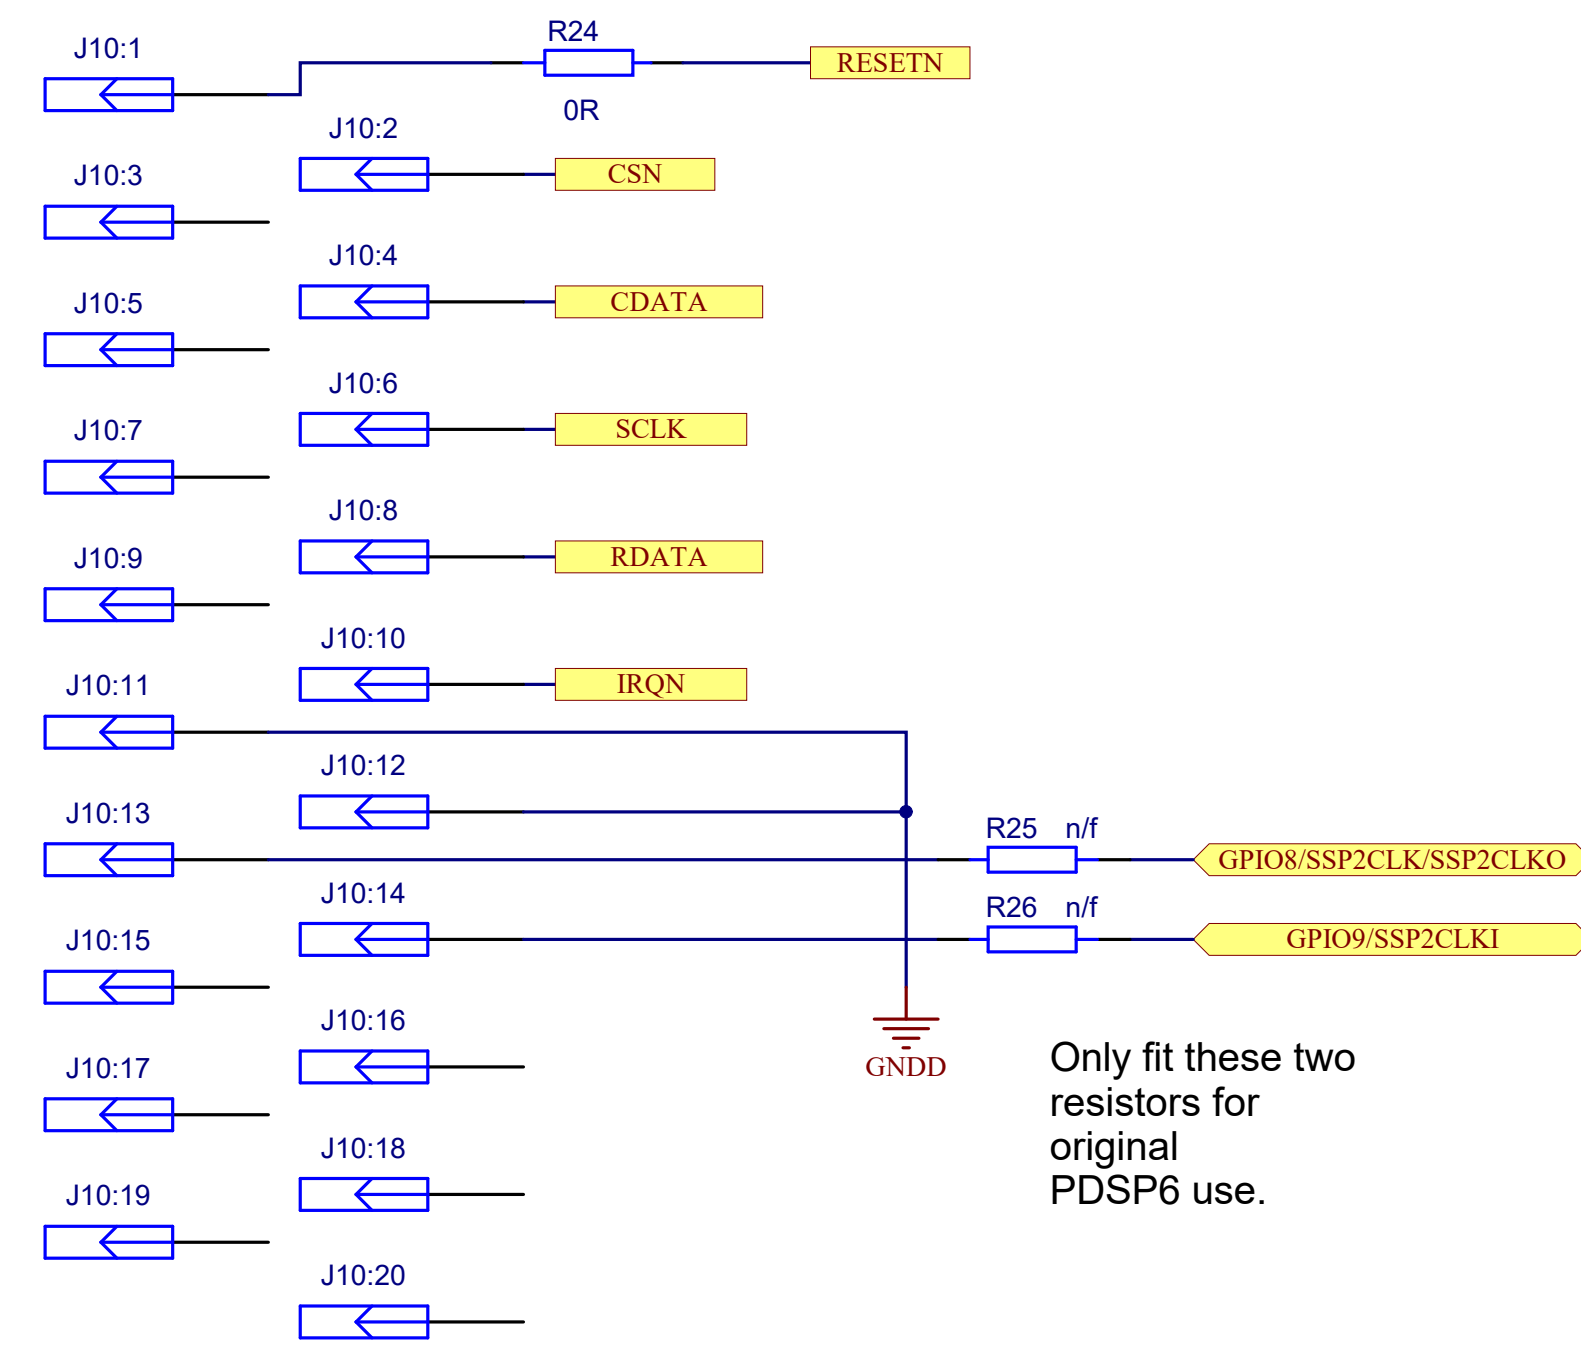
J10:1

R24

RESETN

0R

J10:2

CSN

J10:3

J10:4

CDATA

J10:5

J10:6

SCLK

J10:7

J10:8

RDATA

J10:9

J10:10

IRQN

J10:11

J10:12

J10:13

R25 n/f

GPIO8/SSP2CLK/SSP2CLKO

J10:14

R26 n/f

GPIO9/SSP2CLKI

J10:15

J10:16

GNDD

Only fit these two resistors for original PDSP6 use.

J10:17

J10:18

J10:19

J10:20